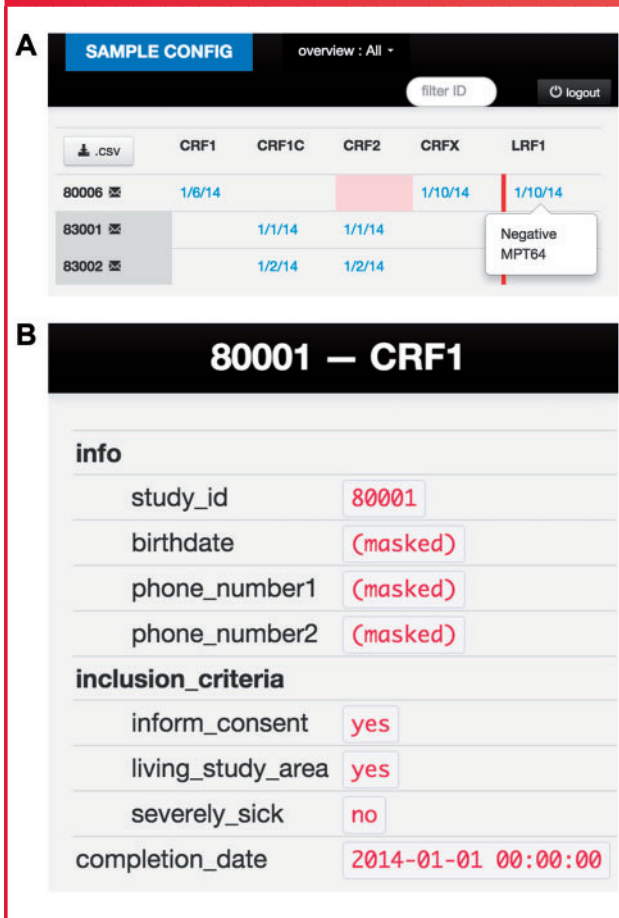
A

SAMPLE CONFIG

overview : All

filter ID

logout

| .csv | CRF1 | CRF1C | CRF2 | CRFX | LRF1 |
|---|---|---|---|---|---|
| 80006 | 1/6/14 | | | 1/10/14 | 1/10/14 |
| 83001 | | 1/1/14 | 1/1/14 | | |
| 83002 | | 1/2/14 | 1/2/14 | | |

Negative MPT64

B

80001 — CRF1

| | |
|---|---|
| info | |
| study_id | 80001 |
| birthdate | (masked) |
| phone_number1 | (masked) |
| phone_number2 | (masked) |
| inclusion_criteria | |
| inform_consent | yes |
| living_study_area | yes |
| severely_sick | no |
| completion_date | 2014-01-01 00:00:00 |